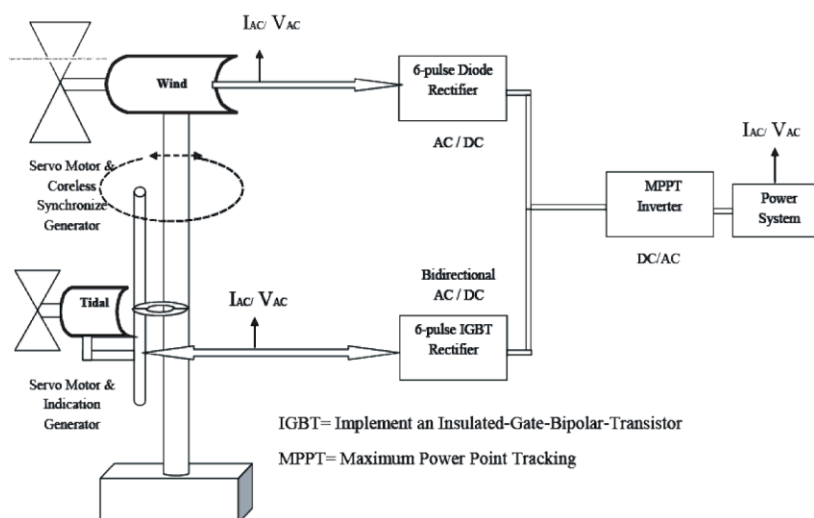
$I_{AC}/V_{AC}$

Wind

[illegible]

6-pulse Diode Rectifier

AC / DC

Servo Motor & Coreless Synchronize Generator

$I_{AC}/V_{AC}$

MPPT Inverter

Power System

DC/AC

Bidirectional AC / DC

Tidal

$I_{AC}/V_{AC}$

6-pulse IGBT Rectifier

Servo Motor & Indication Generator

IGBT= Implement an Insulated-Gate-Bipolar-Transistor

MPPT= Maximum Power Point Tracking